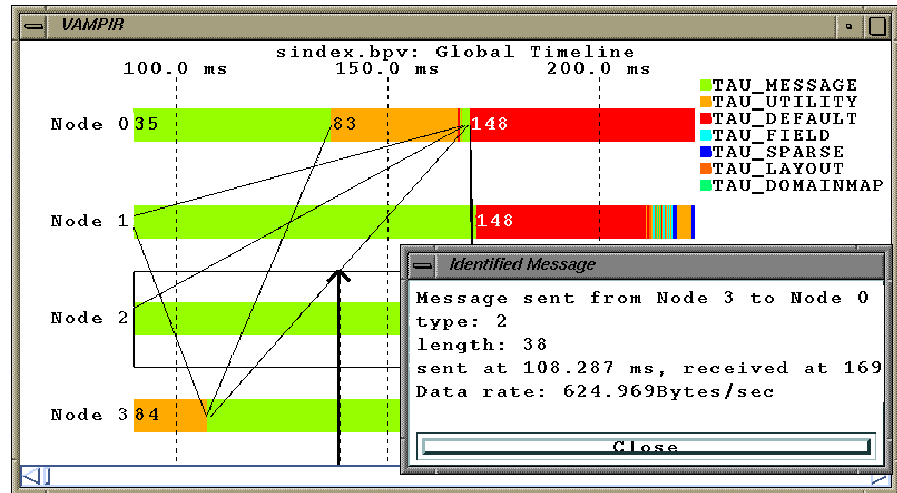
VAMPIR

sindex.bpv: Global Timeline

100.0 ms
150.0 ms
200.0 ms

TAU_MESSAGE
TAU_UTILITY
TAU_DEFAULT
TAU_FIELD
TAU_SPARSE
TAU_LAYOUT
TAU_DOMAINMAP

Node 0 35
83
148

Node 1
148

Node 2

Node 3 84

Identified Message

Message sent from Node 3 to Node 0
type: 2
length: 38
sent at 108.287 ms, received at 169
Data rate: 624.969Bytes/sec

Close